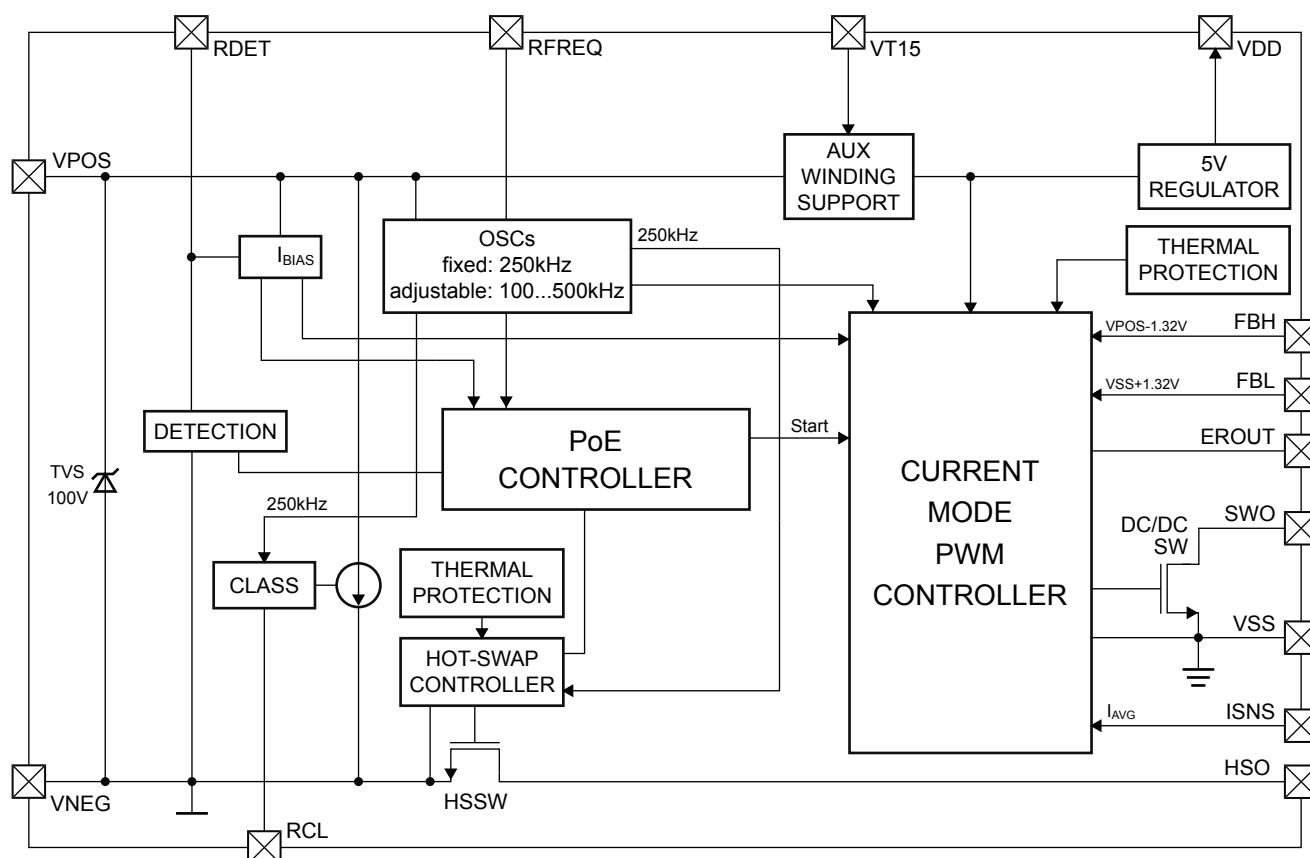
RDET
RFREQ
VT15
VDD

VPOS

AUX WINDING SUPPORT

5V REGULATOR

$I_{BIAS}$

OSCs
fixed: 250kHz
adjustable: 100...500kHz

250kHz

THERMAL PROTECTION

FBH
VPOS-1.32V
FBL
VSS+1.32V

DETECTION

PoE CONTROLLER

Start

EROUT

TVS
100V

250kHz

CURRENT MODE PWM CONTROLLER

SWO
DC/DC SW

CLASS

THERMAL PROTECTION

HOT-SWAP CONTROLLER

VSS

$I_{AVG}$
ISNS

HSO

VNEG
HSSW
RCL